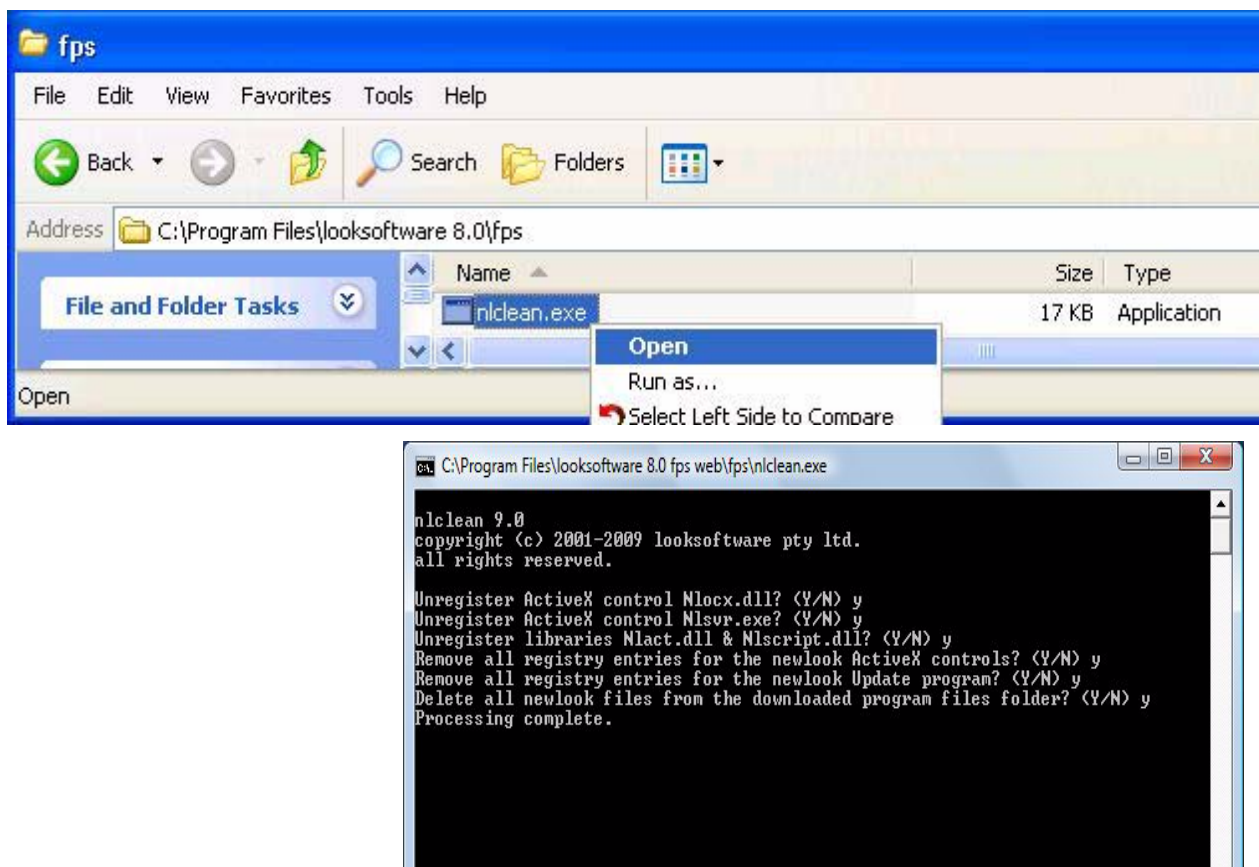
fps

File Edit View Favorites Tools Help

Back Search Folders

Address C:\Program Files\looksoftware 8.0\fps

File and Folder Tasks

Name Size Type

nlclean.exe 17 KB Application

Open
Run as...
Select Left Side to Compare

Open

C:\Program Files\looksoftware 8.0 fps web\fps\nlclean.exe

nlclean 9.0
copyright (c) 2001-2009 looksoftware pty ltd.
all rights reserved.

Unregister ActiveX control Nlocx.dll? (Y/N) y
Unregister ActiveX control Nlsvr.exe? (Y/N) y
Unregister libraries Nlact.dll & Nlscript.dll? (Y/N) y
Remove all registry entries for the newlook ActiveX controls? (Y/N) y
Remove all registry entries for the newlook Update program? (Y/N) y
Delete all newlook files from the downloaded program files folder? (Y/N) y
Processing complete.